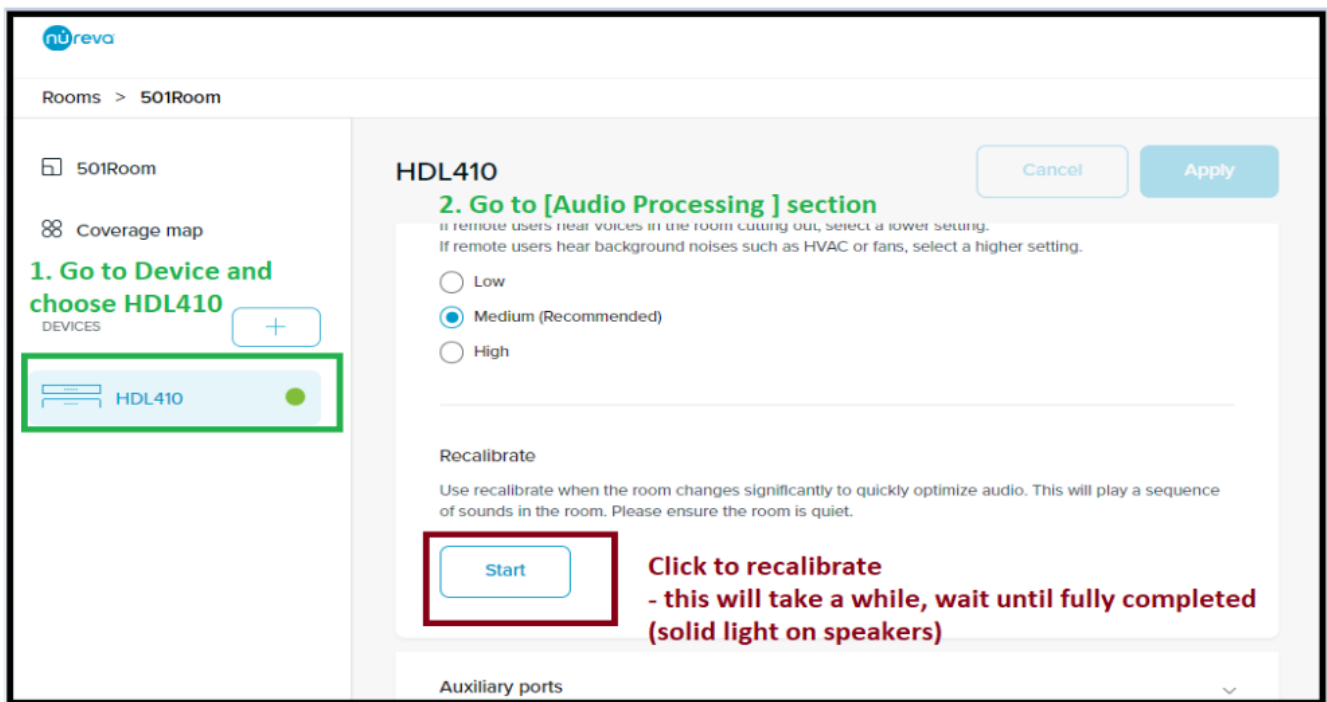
nureva

Rooms > 501Room

501Room

Coverage map

1. Go to Device and choose HDL410

DEVICES

+

HDL410

HDL410

Cancel

Apply

2. Go to [Audio Processing ] section

If remote users hear voices in the room cutting out, select a lower setting.
If remote users hear background noises such as HVAC or fans, select a higher setting.

Low

Medium (Recommended)

High

Recalibrate

Use recalibrate when the room changes significantly to quickly optimize audio. This will play a sequence of sounds in the room. Please ensure the room is quiet.

Start

Click to recalibrate
- this will take a while, wait until fully completed (solid light on speakers)

Auxiliary ports